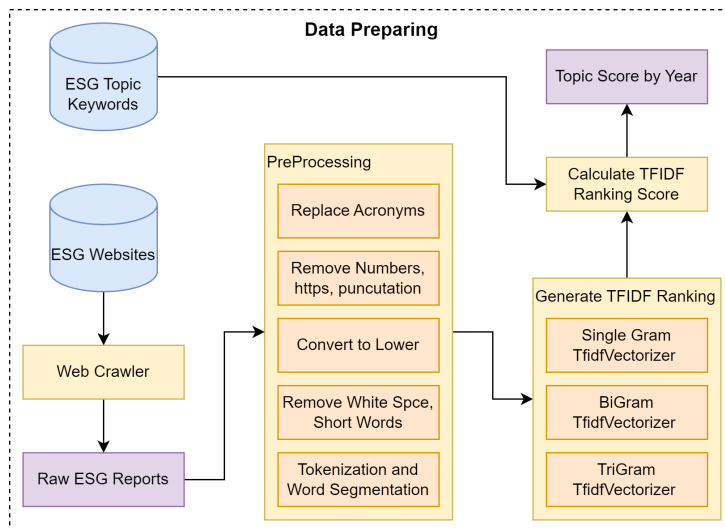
Data Preparing

ESG Topic Keywords

ESG Websites

Web Crawler

Raw ESG Reports

PreProcessing

Replace Acronyms

Remove Numbers, https, puncutation

Convert to Lower

Remove White Spce, Short Words

Tokenization and Word Segmentation

Topic Score by Year

Calculate TFIDF Ranking Score

Generate TFIDF Ranking

Single Gram TfidfVectorizer

BiGram TfidfVectorizer

TriGram TfidfVectorizer